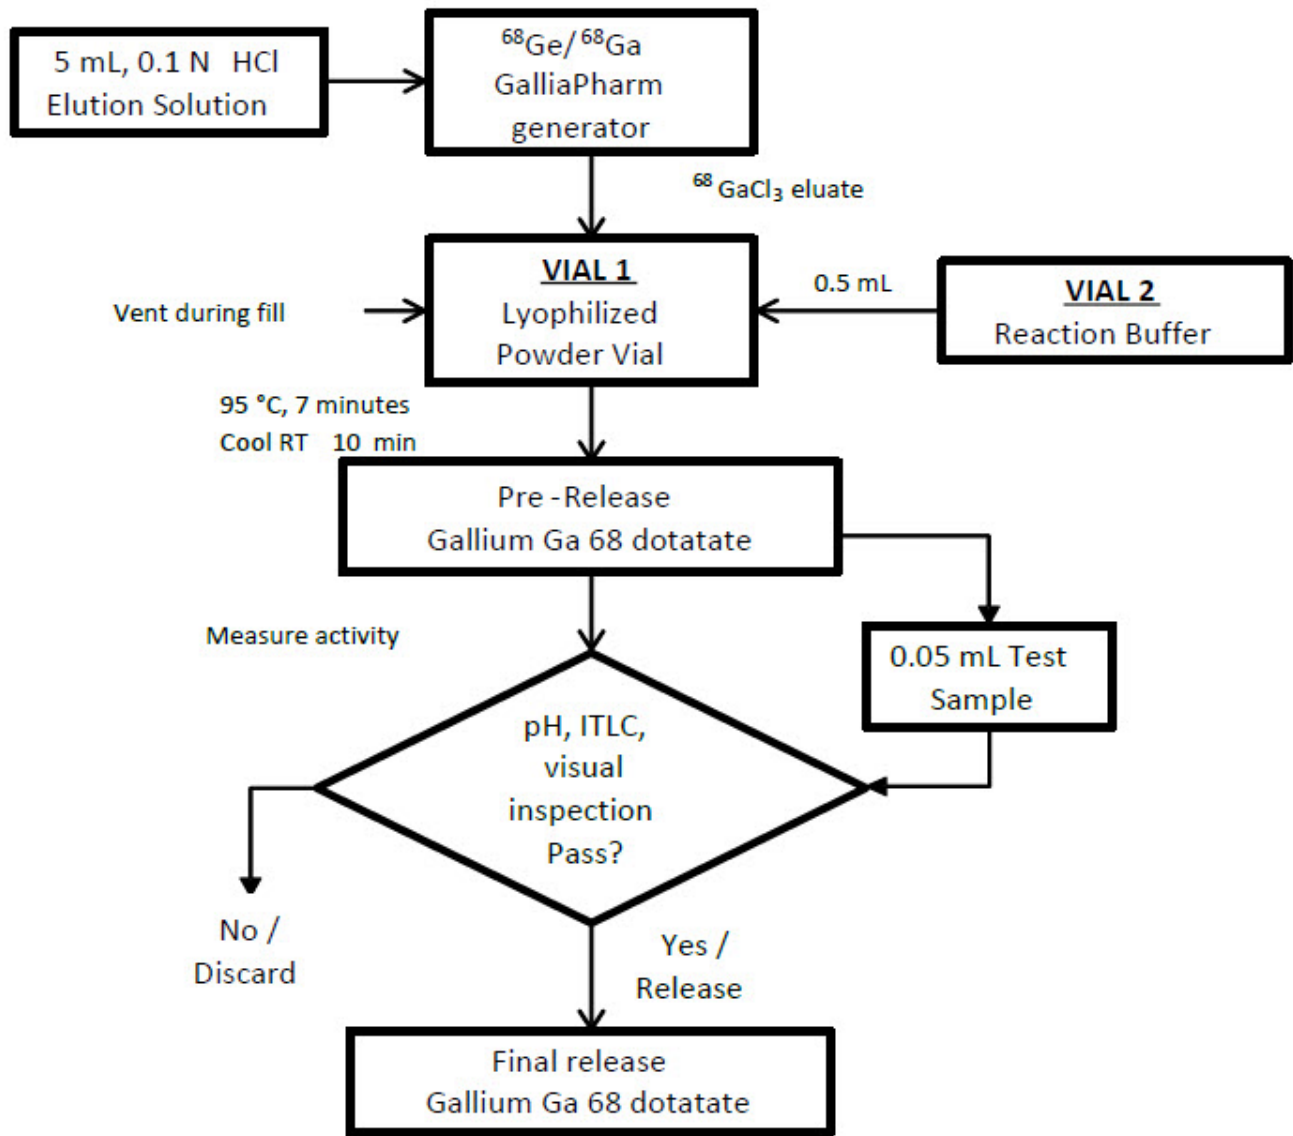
5 mL, 0.1 N HCl
Elution Solution

$^{68}$Ge/$^{68}$Ga
GalliaPharm
generator

$^{68}$GaCl$_3$ eluate

Vent during fill

VIAL 1
Lyophilized
Powder Vial

0.5 mL

VIAL 2
Reaction Buffer

95 °C, 7 minutes
Cool RT 10 min

Pre -Release
Gallium Ga 68 dotatate

Measure activity

0.05 mL Test
Sample

pH, ITLC,
visual
inspection
Pass?

No /
Discard

Yes /
Release

Final release
Gallium Ga 68 dotatate